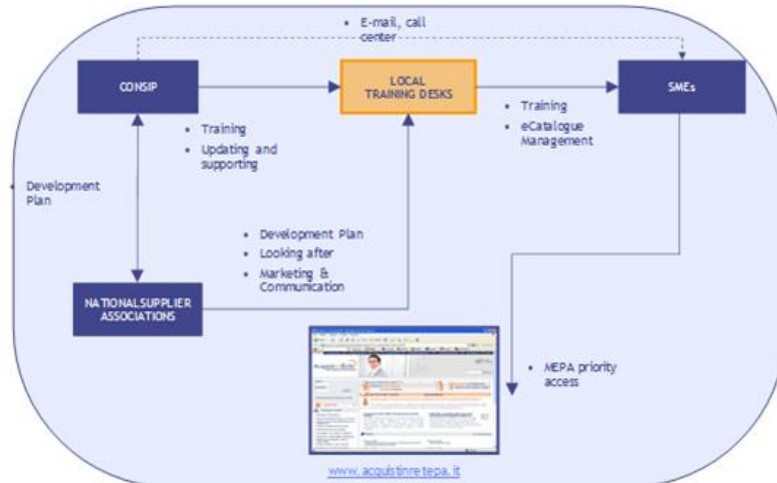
• E-mail, call center

CONSIP

LOCAL TRAINING DESKS

SMEs

• Training
• Updating and supporting

• Training
• eCatalogue Management

• Development Plan

• Development Plan
• Looking after
• Marketing & Communication

NATIONALSUPPLIER ASSOCIATIONS

• MEPA priority access

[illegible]

www.acquistinretepa.it